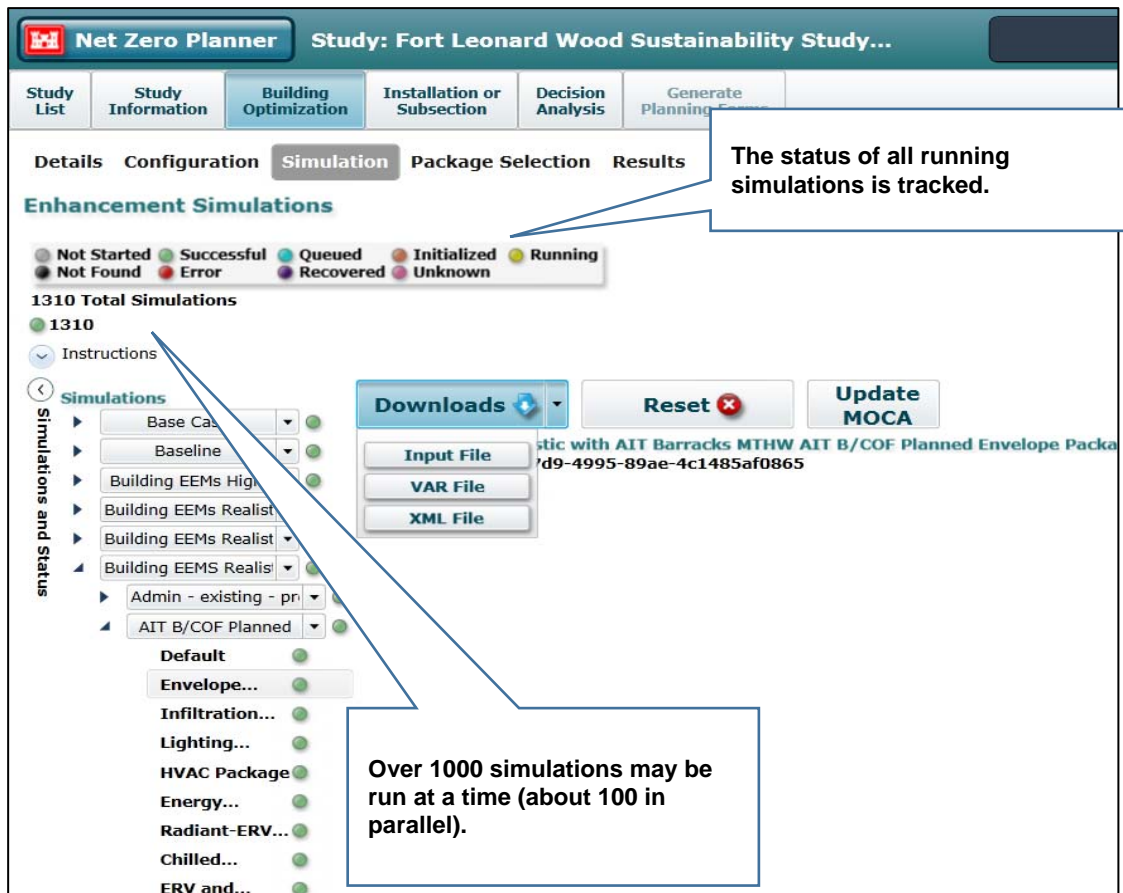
Net Zero Planner Study: Fort Leonard Wood Sustainability Study...

Study List | Study Information | Building Optimization | Installation or Subsection | Decision Analysis | Generate Planning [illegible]

Details Configuration Simulation Package Selection Results

The status of all running simulations is tracked.

Enhancement Simulations

Not Started Successful Queued Initialized Running
Not Found Error Recovered Unknown

1310 Total Simulations
1310

Instructions

Simulations and Status

Simulations

Base Cas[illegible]
Baseline
Building EEMs Hig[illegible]
Building EEMs Realist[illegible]
Building EEMs Realist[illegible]
Building EEMS Realist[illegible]
Admin - existing - pr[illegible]
AIT B/COF Planned
Default
Envelope...
Infiltration...
Lighting...
HVAC Package
Energy...
Radiant-ERV...
Chilled...
ERV and...

Downloads
Reset
Update MOCA

Input File
VAR File
XML File

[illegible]stic with AIT Barracks MTHW AIT B/COF Planned Envelope Packa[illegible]
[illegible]7d9-4995-89ae-4c1485af0865

Over 1000 simulations may be run at a time (about 100 in parallel).